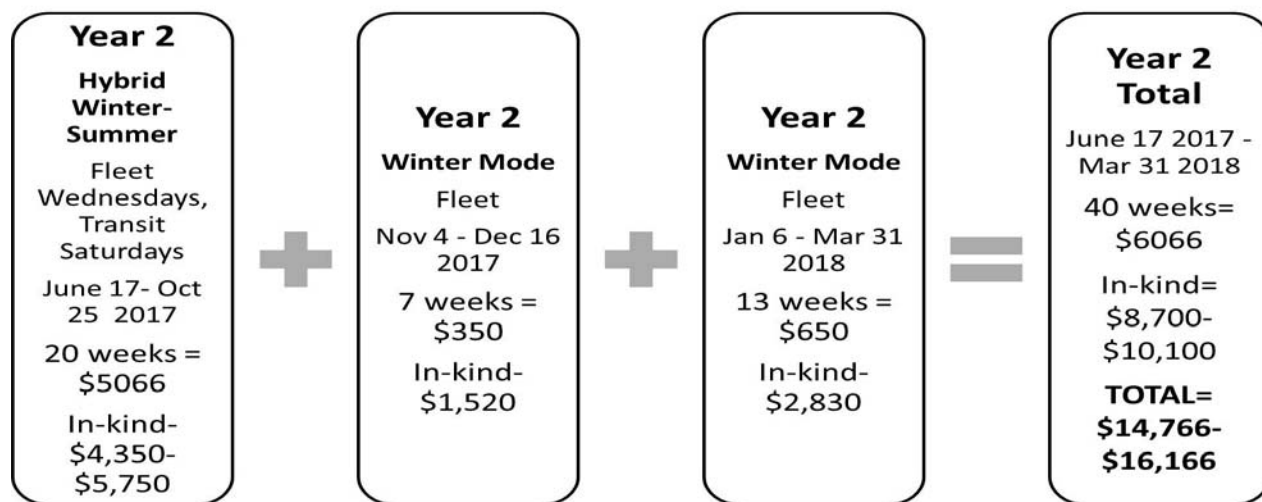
Year 2
Hybrid Winter-Summer
Fleet Wednesdays, Transit Saturdays
June 17- Oct 25 2017
20 weeks = \$5066
In-kind- \$4,350- \$5,750

Year 2
Winter Mode
Fleet
Nov 4 - Dec 16 2017
7 weeks = \$350
In-kind- \$1,520

Year 2
Winter Mode
Fleet
Jan 6 - Mar 31 2018
13 weeks = \$650
In-kind- \$2,830

Year 2 Total
June 17 2017 - Mar 31 2018
40 weeks= \$6066
In-kind= \$8,700- \$10,100
TOTAL= \$14,766- \$16,166